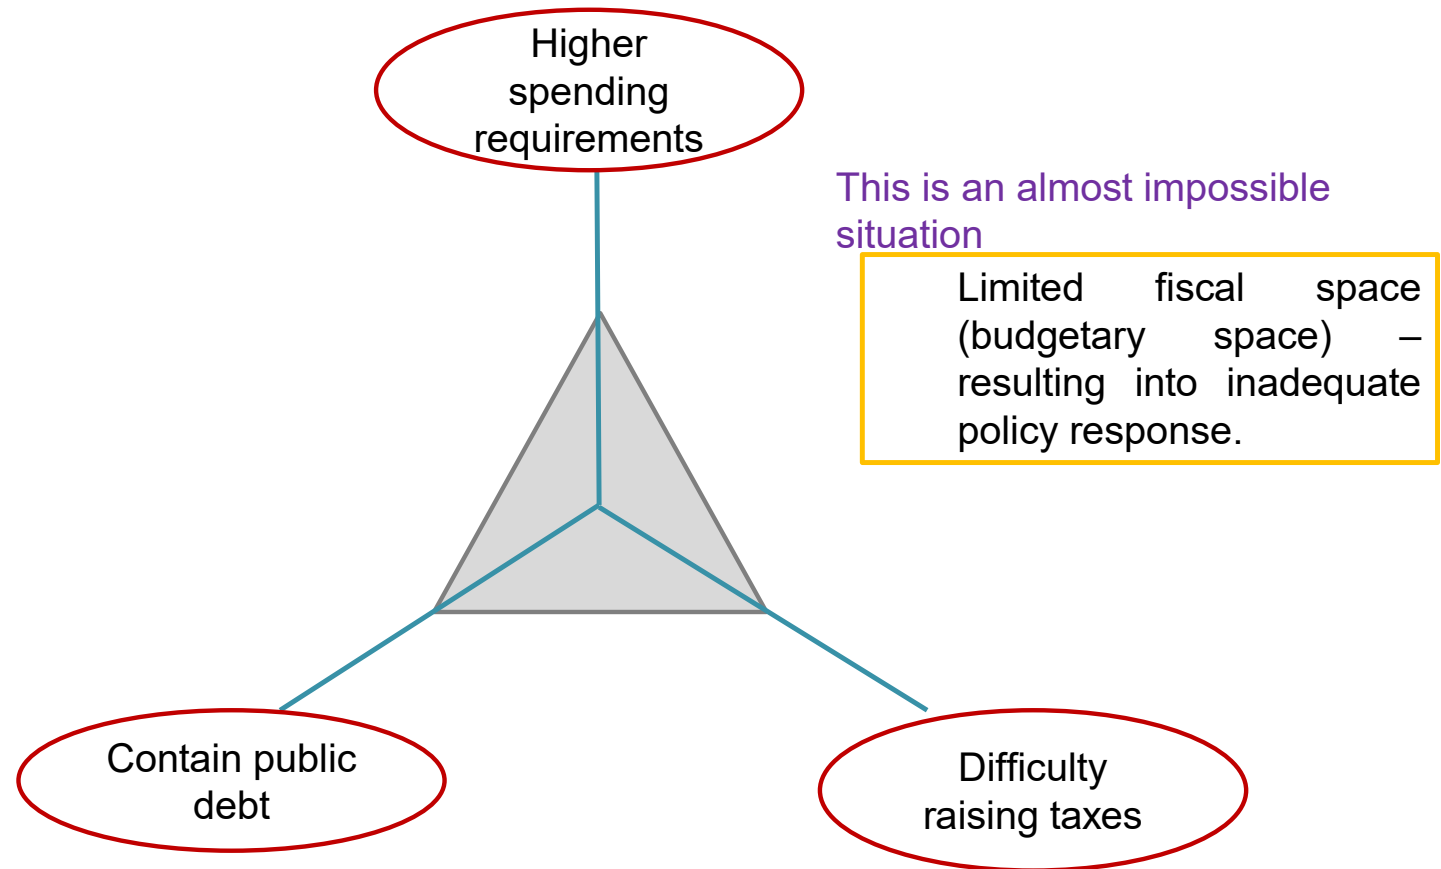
Higher spending requirements

This is an almost impossible situation

Limited fiscal space (budgetary space) – resulting into inadequate policy response.

Contain public debt

Difficulty raising taxes